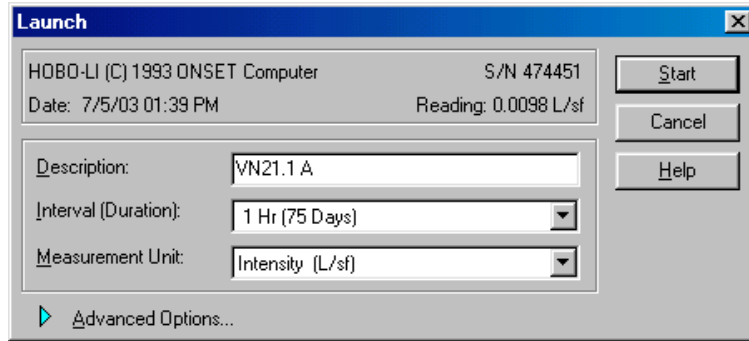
Launch

HOBO-LI (C) 1993 ONSET Computer S/N 474451
Date: 7/5/03 01:39 PM Reading: 0.0098 L/sf

Description: VN21.1 A
Interval (Duration): 1 Hr (75 Days)
Measurement Unit: Intensity (L/sf)

Advanced Options...

Start
Cancel
Help